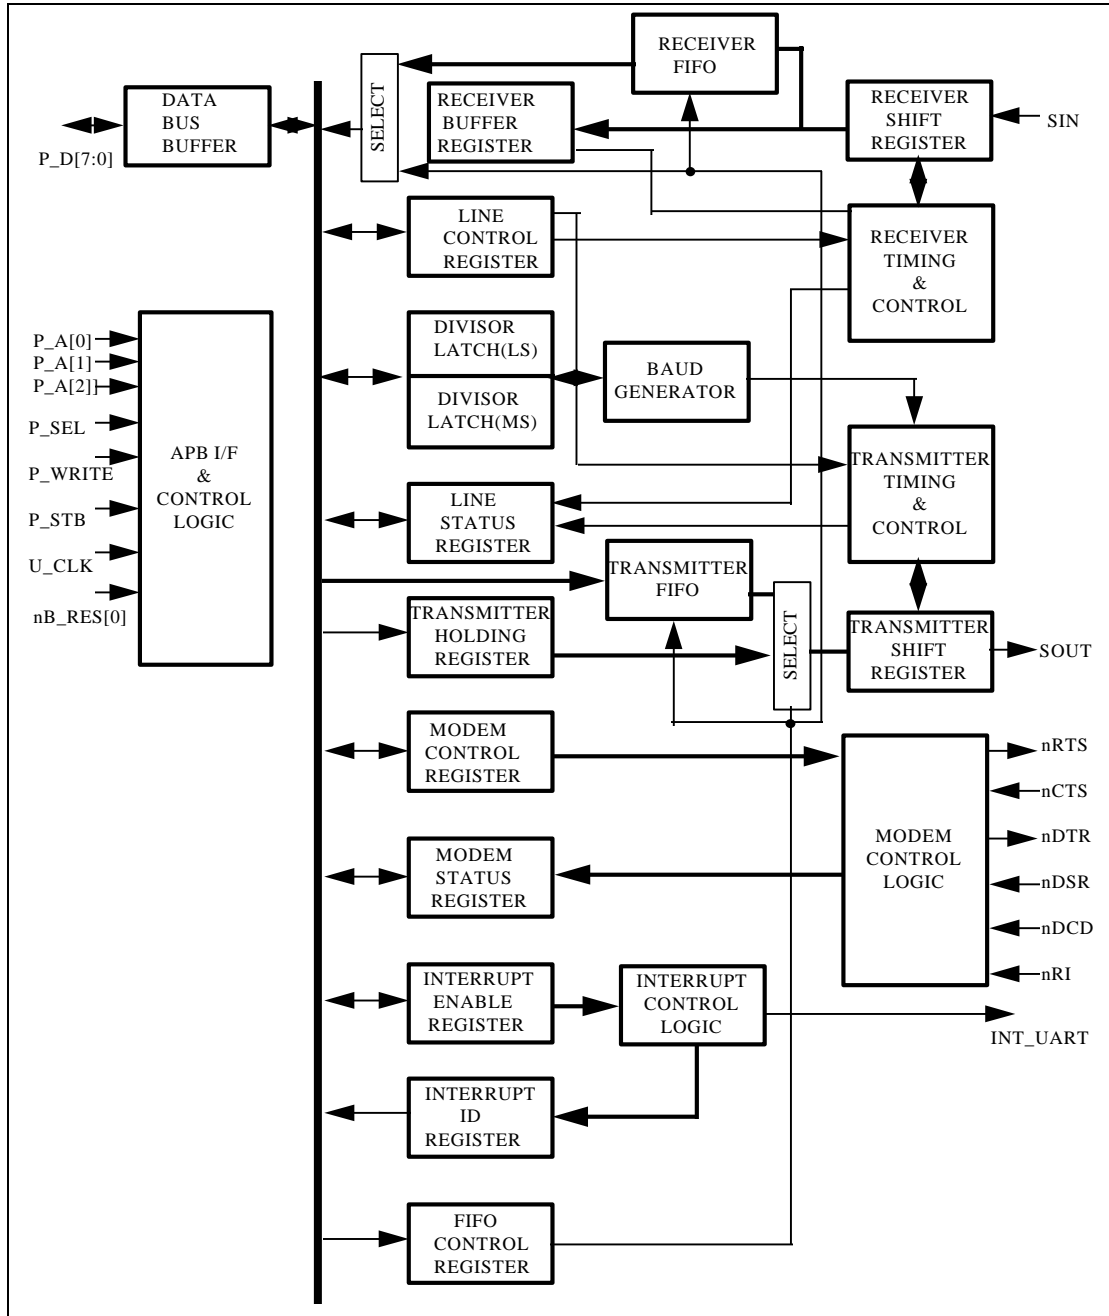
RECEIVER FIFO

DATA BUS BUFFER

P_D[7:0]

SELECT

RECEIVER BUFFER REGISTER

RECEIVER SHIFT REGISTER

SIN

LINE CONTROL REGISTER

RECEIVER TIMING & CONTROL

P_A[0]
P_A[1]
P_A[2]
P_SEL
P_WRITE
P_STB
U_CLK
nB_RES[0]

APB I/F & CONTROL LOGIC

DIVISOR LATCH(LS)

DIVISOR LATCH(MS)

BAUD GENERATOR

TRANSMITTER TIMING & CONTROL

LINE STATUS REGISTER

TRANSMITTER FIFO

TRANSMITTER HOLDING REGISTER

SELECT

TRANSMITTER SHIFT REGISTER

SOUT

MODEM CONTROL REGISTER

nRTS
nCTS
nDTR
nDSR
nDCD
nRI

MODEM CONTROL LOGIC

MODEM STATUS REGISTER

INTERRUPT ENABLE REGISTER

INTERRUPT CONTROL LOGIC

INT_UART

INTERRUPT ID REGISTER

FIFO CONTROL REGISTER